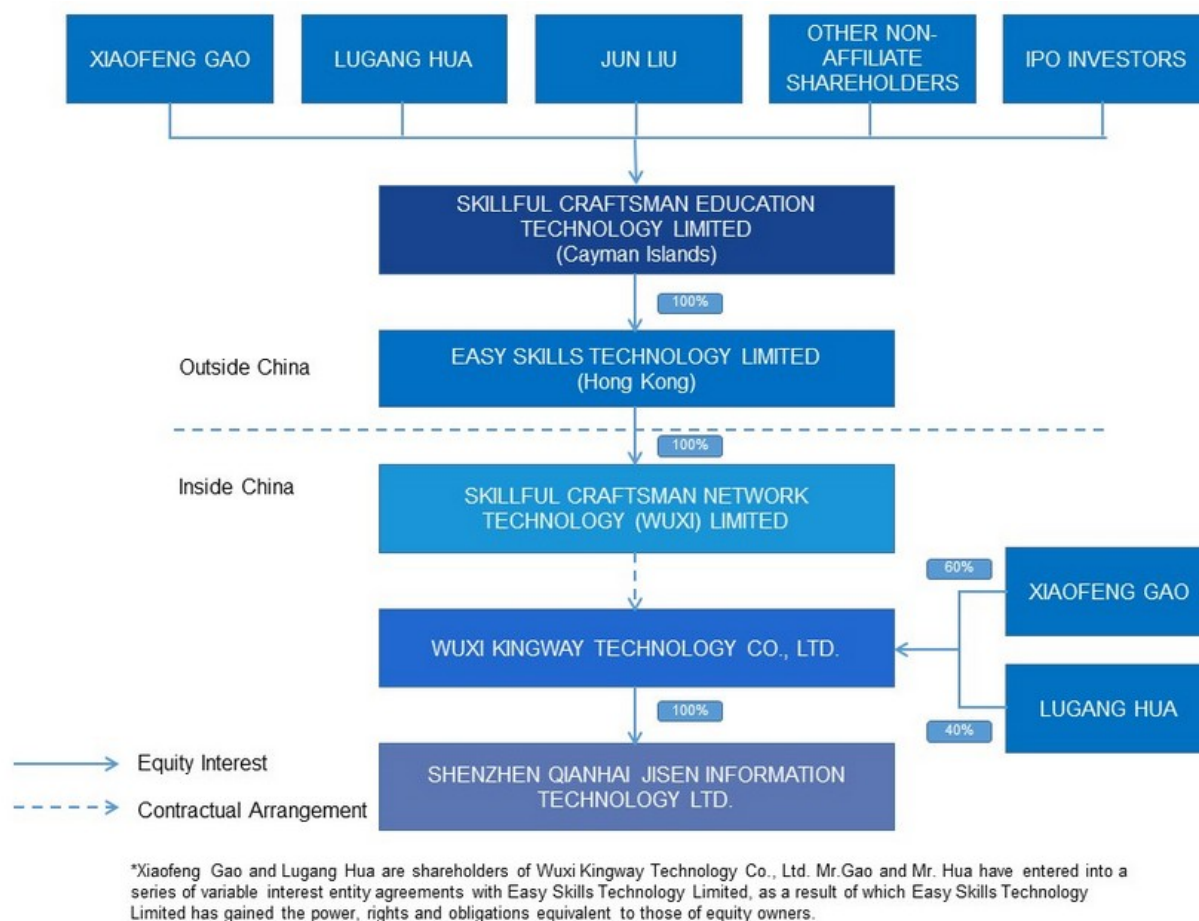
XIAOFENG GAO

LUGANG HUA

JUN LIU

OTHER NON-AFFILIATE SHAREHOLDERS

IPO INVESTORS

SKILLFUL CRAFTSMAN EDUCATION TECHNOLOGY LIMITED (Cayman Islands)

100%

Outside China

EASY SKILLS TECHNOLOGY LIMITED (Hong Kong)

100%

Inside China

SKILLFUL CRAFTSMAN NETWORK TECHNOLOGY (WUXI) LIMITED

60%

XIAOFENG GAO

WUXI KINGWAY TECHNOLOGY CO., LTD.

100%

LUGANG HUA

40%

Equity Interest

Contractual Arrangement

SHENZHEN QIANHAI JISEN INFORMATION TECHNOLOGY LTD.

*Xiaofeng Gao and Lugang Hua are shareholders of Wuxi Kingway Technology Co., Ltd. Mr.Gao and Mr. Hua have entered into a series of variable interest entity agreements with Easy Skills Technology Limited, as a result of which Easy Skills Technology Limited has gained the power, rights and obligations equivalent to those of equity owners.